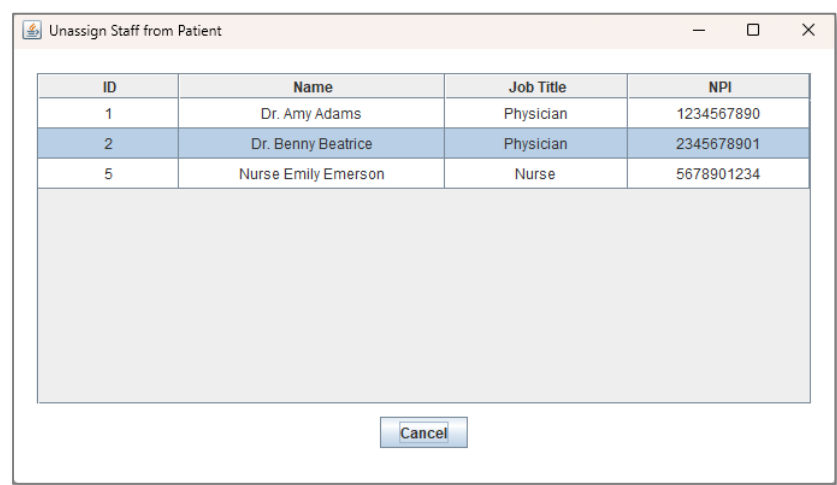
Unassign Staff from Patient

| ID | Name | Job Title | NPI |
|---|---|---|---|
| 1 | Dr. Amy Adams | Physician | 1234567890 |
| 2 | Dr. Benny Beatrice | Physician | 2345678901 |
| 5 | Nurse Emily Emerson | Nurse | 5678901234 |

Cancel